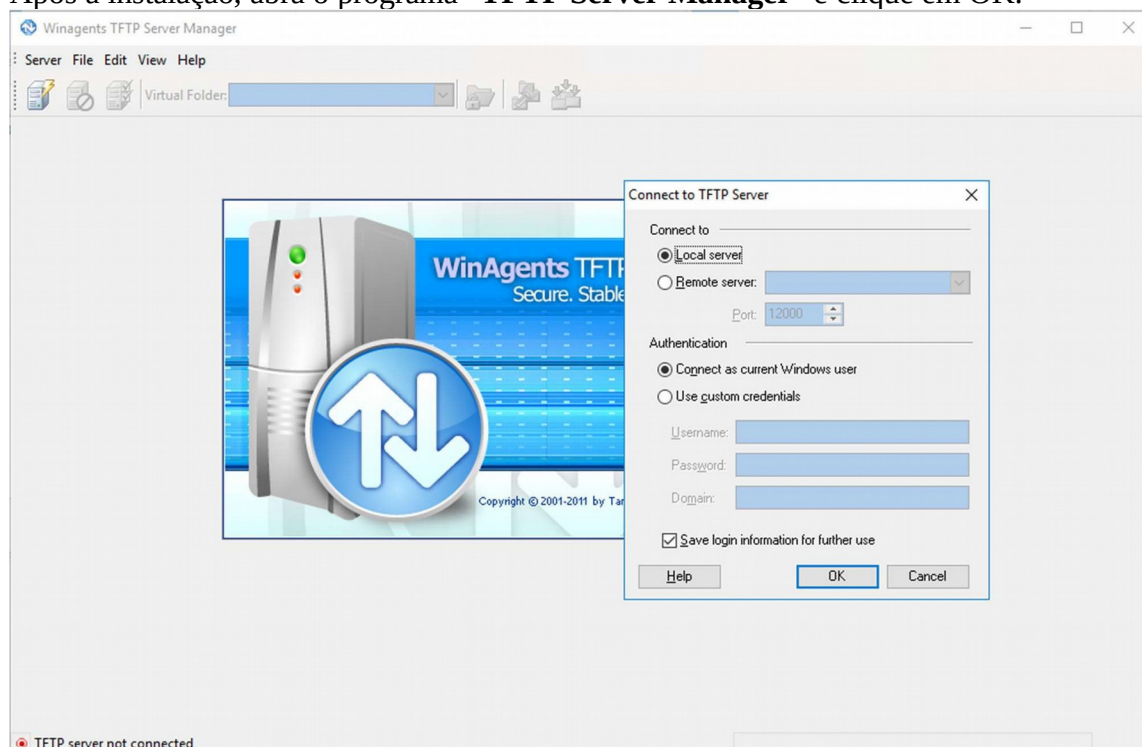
Após a instalação, abra o programa "TFTP Server Manager" e clique em OK.

Winagents TFTP Server Manager

Server File Edit View Help

Virtual Folder:

WinAgents TFTP
Secure. Stable

Copyright © 2001-2011 by Tar

Connect to TFTP Server

Connect to

Local server

Remote server:

Port: 12000

Authentication

Connect as current Windows user

Use custom credentials

Username:

Password:

Domain:

Save login information for further use

Help OK Cancel

TFTP server not connected